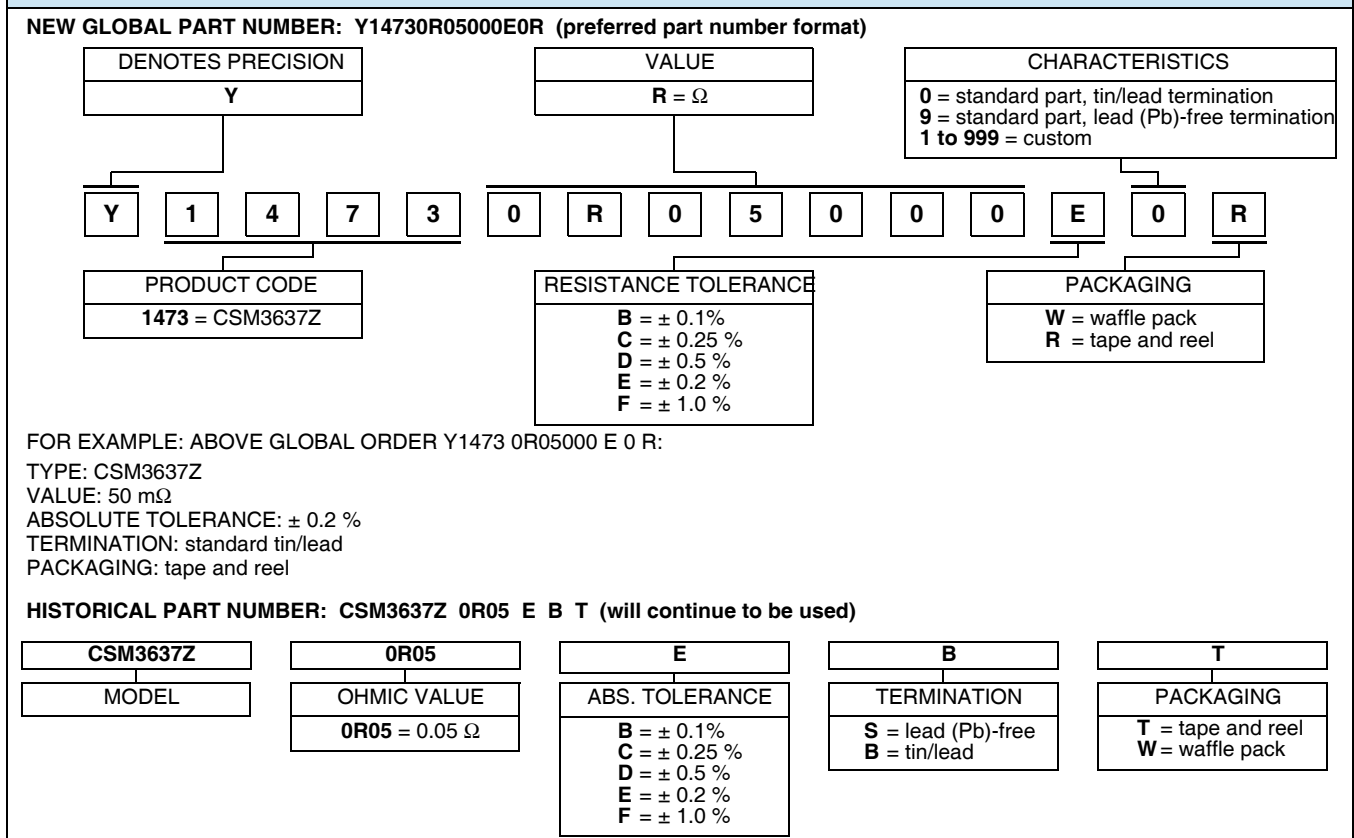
**NEW GLOBAL PART NUMBER: Y14730R05000E0R (preferred part number format)**

DENOTES PRECISION
**Y**

VALUE
**R** = Ω

CHARACTERISTICS
**0** = standard part, tin/lead termination
**9** = standard part, lead (Pb)-free termination
**1 to 999** = custom

Y 1 4 7 3 0 R 0 5 0 0 0 E 0 R

PRODUCT CODE
**1473** = CSM3637Z

RESISTANCE TOLERANCE
**B** = ± 0.1%
**C** = ± 0.25 %
**D** = ± 0.5 %
**E** = ± 0.2 %
**F** = ± 1.0 %

PACKAGING
**W** = waffle pack
**R** = tape and reel

FOR EXAMPLE: ABOVE GLOBAL ORDER Y1473 0R05000 E 0 R:

TYPE: CSM3637Z
VALUE: 50 mΩ
ABSOLUTE TOLERANCE: ± 0.2 %
TERMINATION: standard tin/lead
PACKAGING: tape and reel

**HISTORICAL PART NUMBER: CSM3637Z 0R05 E B T (will continue to be used)**

**CSM3637Z**
MODEL

**0R05**
OHMIC VALUE
**0R05** = 0.05 Ω

**E**
ABS. TOLERANCE
**B** = ± 0.1%
**C** = ± 0.25 %
**D** = ± 0.5 %
**E** = ± 0.2 %
**F** = ± 1.0 %

**B**
TERMINATION
**S** = lead (Pb)-free
**B** = tin/lead

**T**
PACKAGING
**T** = tape and reel
**W** = waffle pack